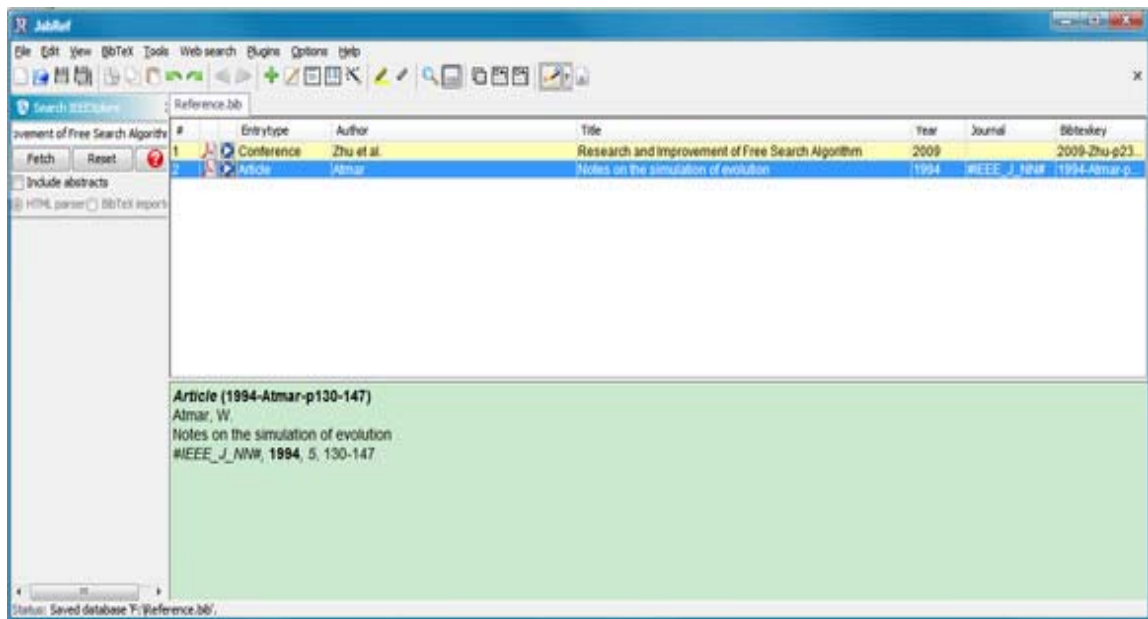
JabRef

File Edit View BibTeX Tools Web search Plugins Options Help

Search IEEEXplore

Reference.bib

ovement of Free Search Algorithi

Fetch Reset

Include abstracts

HTML parser BibTeX import

| # | | Entrytype | Author | Title | Year | Journal | Bibtexkey |
|---|---|---|---|---|---|---|---|
| 1 | | Conference | Zhu et al. | Research and Improvement of Free Search Algorithm | 2009 | | 2009-Zhu-p23... |
| 2 | | Article | Atmar | Notes on the simulation of evolution | 1994 | #IEEE_J_NN# | 1994-Atmar-p... |

*Article* **(1994-Atmar-p130-147)**
Atmar, W.
Notes on the simulation of evolution
*#IEEE_J_NN#*, **1994**, *5*, 130-147

Status: Saved database 'F:\Reference.bib'.